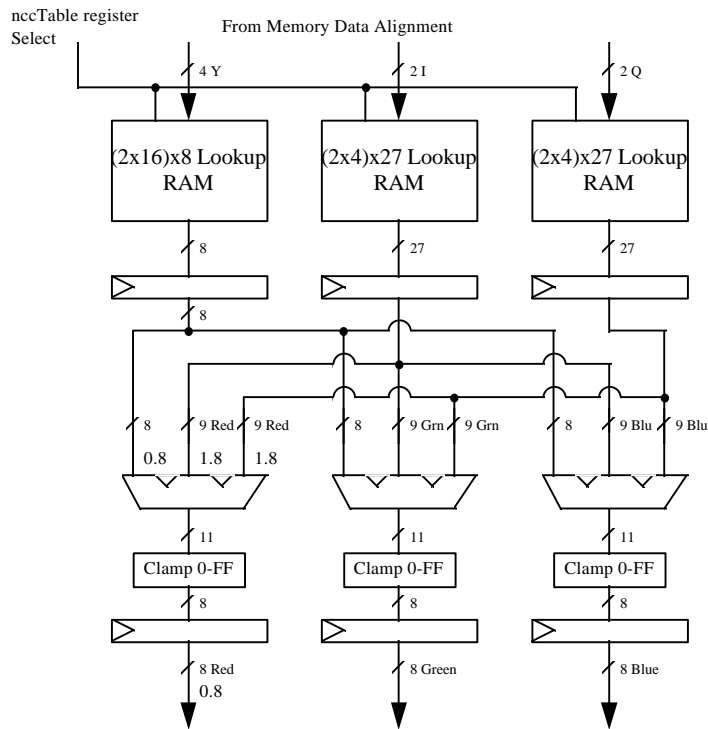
nccTable register Select

From Memory Data Alignment

4 Y

2 I

2 Q

(2x16)x8 Lookup RAM

(2x4)x27 Lookup RAM

(2x4)x27 Lookup RAM

8

27

27

8

8

9 Red

9 Red

8

9 Grn

9 Grn

8

9 Blu

9 Blu

0.8

1.8

1.8

11

11

11

Clamp 0-FF

Clamp 0-FF

Clamp 0-FF

8

8

8

8 Red

0.8

8 Green

8 Blue